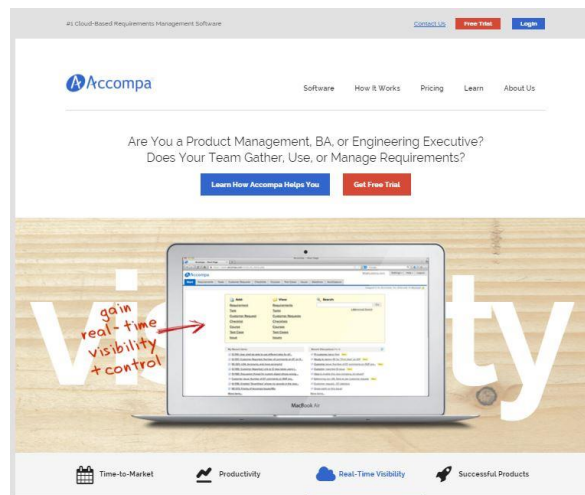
#1 Cloud-Based Requirements Management Software

Contact Us
Free Trial
Login

Accompa

Software
How It Works
Pricing
Learn
About Us

Are You a Product Management, BA, or Engineering Executive?
Does Your Team Gather, Use, or Manage Requirements?

Learn How Accompa Helps You
Get Free Trial

visibility

gain real-time visibility + control

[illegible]

MacBook Air

Time-to-Market
Productivity
Real-Time Visibility
Successful Products